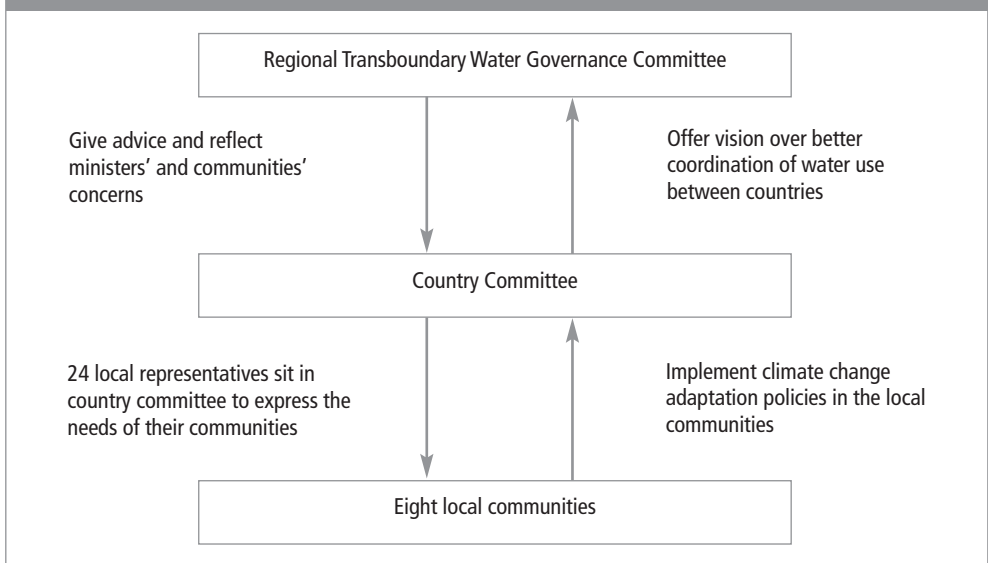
Regional Transboundary Water Governance Committee

Give advice and reflect ministers' and communities' concerns

Offer vision over better coordination of water use between countries

Country Committee

24 local representatives sit in country committee to express the needs of their communities

Implement climate change adaptation policies in the local communities

Eight local communities